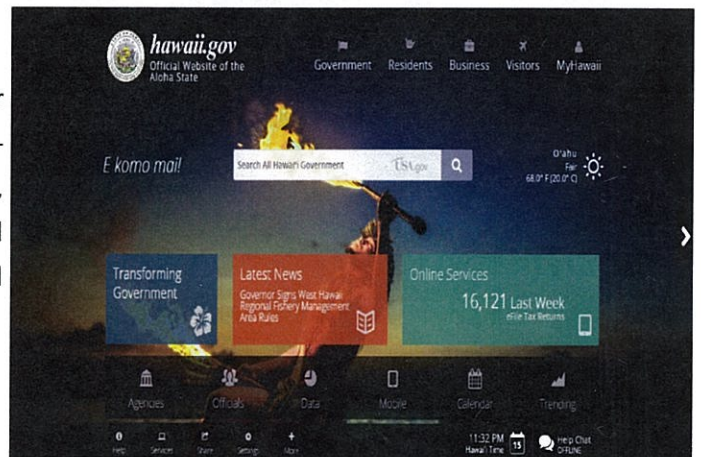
hawaii.gov
Official Website of the Aloha State

Government Residents Business Visitors MyHawaii

E komo mai!

Search All Hawaii Government USA.gov

Oahu
Fair
68.0° F (20.0° C)

Transforming Government

Latest News
Governor Signs West Hawaii Regional Fishery Management Area Rules

Online Services
16,121 Last Week
eFile Tax Returns

Agencies Officials Data Mobile Calendar Trending

Help Services Share Settings More

11:32 PM Hawaii Time 15

Help Chat OFFLINE